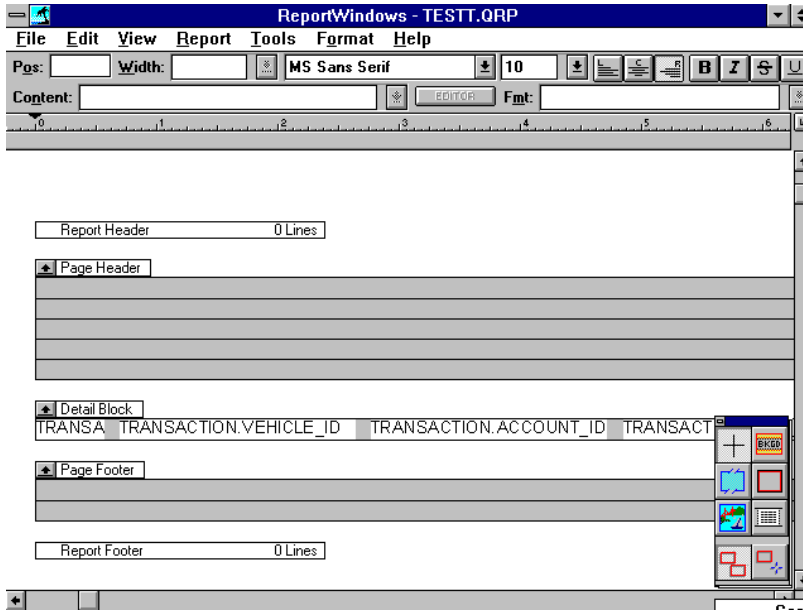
ReportWindows - TESTT.QRP

File Edit View Report Tools Format Help

Pos: Width: MS Sans Serif 10 B I S U

Content: EDITOR Fmt:

0 1 2 3 4 5 6

Report Header 0 Lines

Page Header

Detail Block

TRANSA TRANSACTION.VEHICLE_ID TRANSACTION.ACCOUNT_ID TRANSACT

Page Footer

Report Footer 0 Lines

BKGD